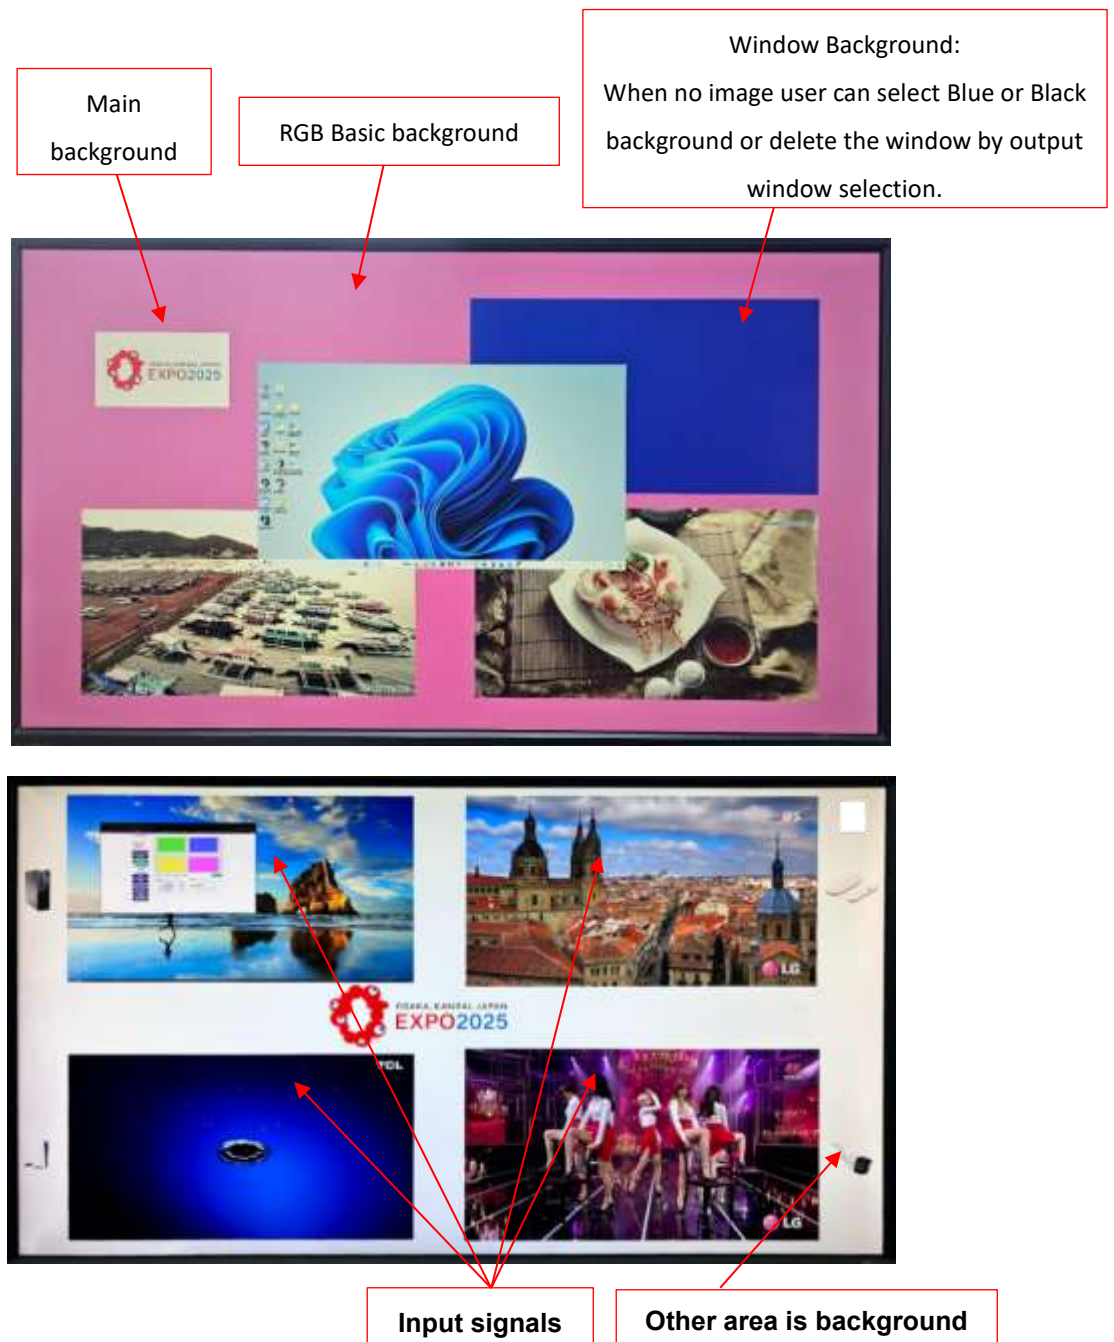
Main background

RGB Basic background

Window Background:
When no image user can select Blue or Black background or delete the window by output window selection.

EXPO2025

OSAKA, KANSAI, JAPAN
EXPO2025

LG

LG

Input signals

Other area is background